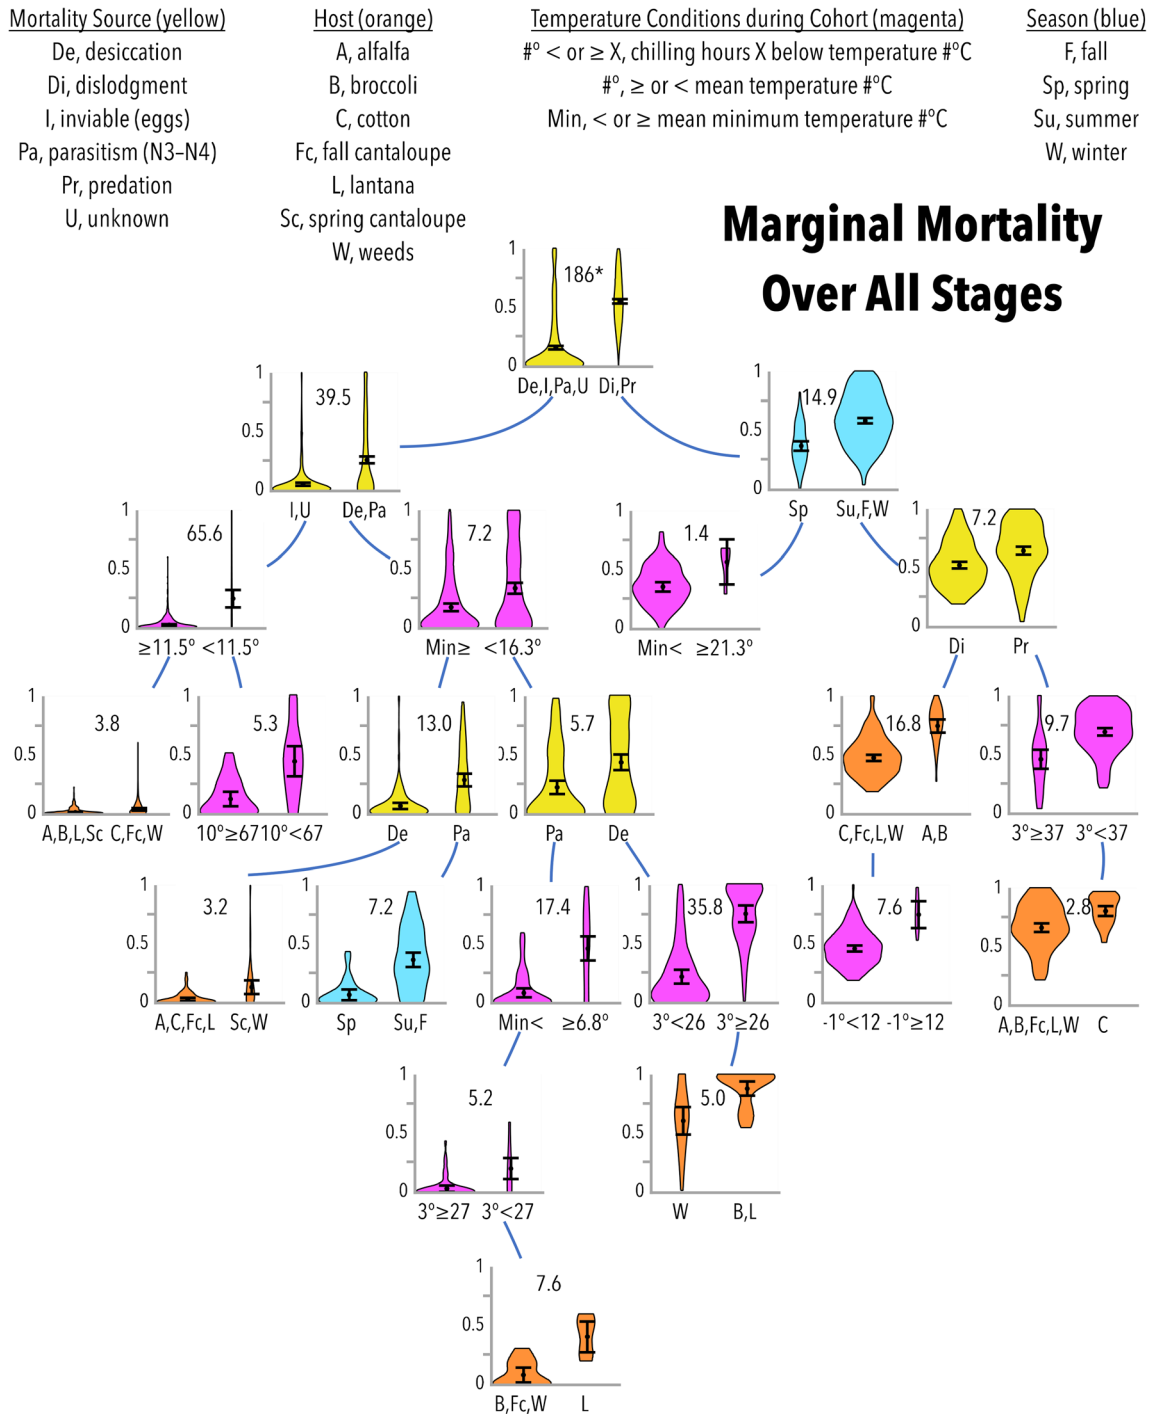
Mortality Source (yellow)
De, desiccation
Di, dislodgment
I, inviable (eggs)
Pa, parasitism (N3–N4)
Pr, predation
U, unknown

Host (orange)
A, alfalfa
B, broccoli
C, cotton
Fc, fall cantaloupe
L, lantana
Sc, spring cantaloupe
W, weeds

Temperature Conditions during Cohort (magenta)
#° < or ≥ X, chilling hours X below temperature #°C
#°, ≥ or < mean temperature #°C
Min, < or ≥ mean minimum temperature #°C

Season (blue)
F, fall
Sp, spring
Su, summer
W, winter

Marginal Mortality Over All Stages

1 0.5 0
186*
De,I,Pa,U Di,Pr

1 0.5 0
39.5
I,U De,Pa

1 0.5 0
14.9
Sp Su,F,W

1 0.5 0
65.6
≥11.5° <11.5°

1 0.5 0
7.2
Min≥ <16.3°

1 0.5 0
1.4
Min< ≥21.3°

1 0.5 0
7.2
Di Pr

1 0.5 0
3.8
A,B,L,Sc C,Fc,W

1 0.5 0
5.3
10°≥67 10°<67

1 0.5 0
13.0
De Pa

1 0.5 0
5.7
Pa De

1 0.5 0
16.8
C,Fc,L,W A,B

1 0.5 0
9.7
3°≥37 3°<37

1 0.5 0
3.2
A,C,Fc,L Sc,W

1 0.5 0
7.2
Sp Su,F

1 0.5 0
17.4
Min< ≥6.8°

1 0.5 0
35.8
3°<26 3°≥26

1 0.5 0
7.6
-1°<12 -1°≥12

1 0.5 0
2.8
A,B,Fc,L,W C

1 0.5 0
5.2
3°≥27 3°<27

1 0.5 0
5.0
W B,L

1 0.5 0
7.6
B,Fc,W L